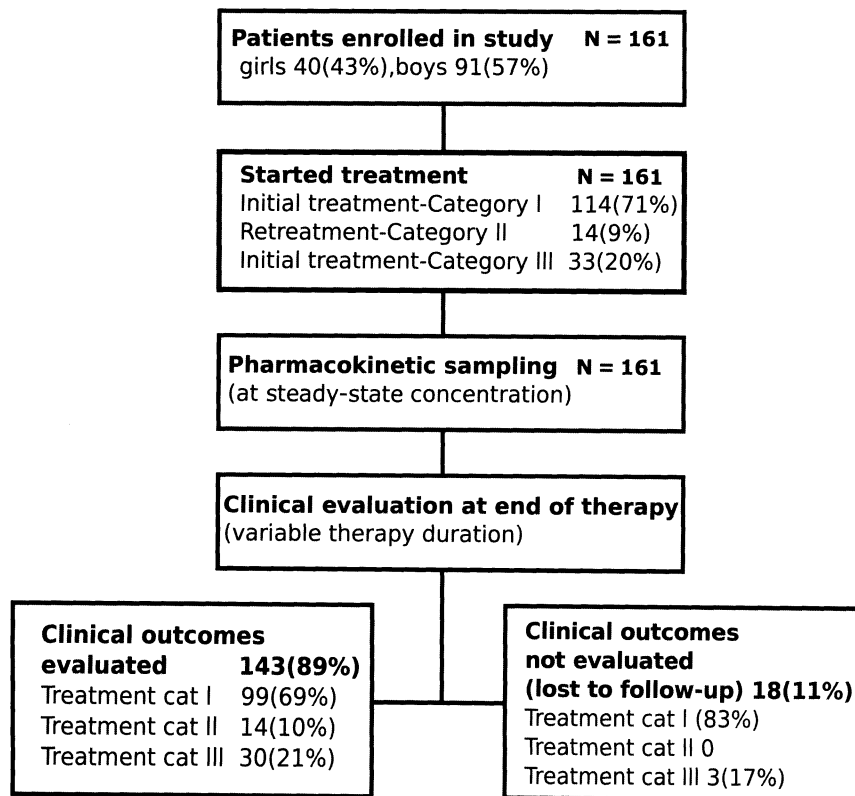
Patients enrolled in study N = 161
girls 40(43%),boys 91(57%)

Started treatment N = 161
Initial treatment-Category I 114(71%)
Retreatment-Category II 14(9%)
Initial treatment-Category III 33(20%)

Pharmacokinetic sampling N = 161
(at steady-state concentration)

Clinical evaluation at end of therapy
(variable therapy duration)

Clinical outcomes evaluated 143(89%)
Treatment cat I 99(69%)
Treatment cat II 14(10%)
Treatment cat III 30(21%)

Clinical outcomes not evaluated (lost to follow-up) 18(11%)
Treatment cat I (83%)
Treatment cat II 0
Treatment cat III 3(17%)